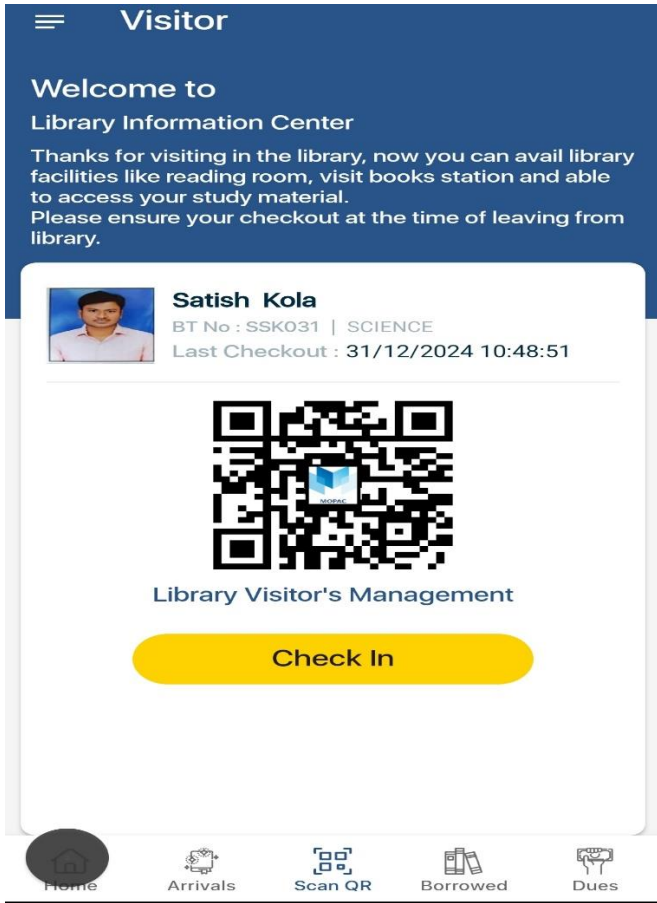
Visitor

Welcome to

Library Information Center

Thanks for visiting in the library, now you can avail library facilities like reading room, visit books station and able to access your study material.
Please ensure your checkout at the time of leaving from library.

Satish Kola
BT No : SSK031 | SCIENCE
Last Checkout : 31/12/2024 10:48:51

MOPAC

Library Visitor's Management

Check In

Home
Arrivals
Scan QR
Borrowed
Dues